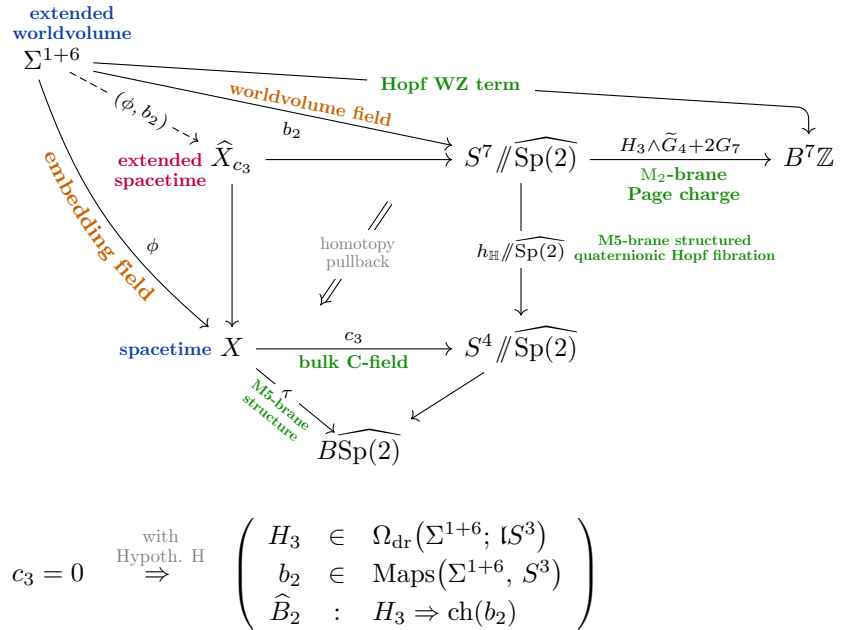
extended worldvolume

$\Sigma^{1+6}$

Hopf WZ term

worldvolume field

$(\phi, b_2)$

$b_2$

extended spacetime $\widehat{X}_{c_3}$

$S^7 /\!\!/ \widehat{\mathrm{Sp}(2)}$

$H_3 \wedge \widetilde{G}_4 + 2G_7$

$\mathrm{M}_2$-brane Page charge

$B^7\mathbb{Z}$

embedding field

$\phi$

homotopy pullback

$h_{\mathbb{H}} /\!\!/ \widehat{\mathrm{Sp}(2)}$

M5-brane structured quaternionic Hopf fibration

spacetime $X$

$c_3$

bulk C-field

$S^4 /\!\!/ \widehat{\mathrm{Sp}(2)}$

M5-brane structure

$\tau$

$B\widehat{\mathrm{Sp}(2)}$

$c_3 = 0$ with Hypoth. H $\Rightarrow$ $\begin{pmatrix} H_3 & \in & \Omega_{\mathrm{dr}}(\Sigma^{1+6}; \mathfrak{l}S^3) \\ b_2 & \in & \mathrm{Maps}(\Sigma^{1+6}, S^3) \\ \widehat{B}_2 & : & H_3 \Rightarrow \mathrm{ch}(b_2) \end{pmatrix}$